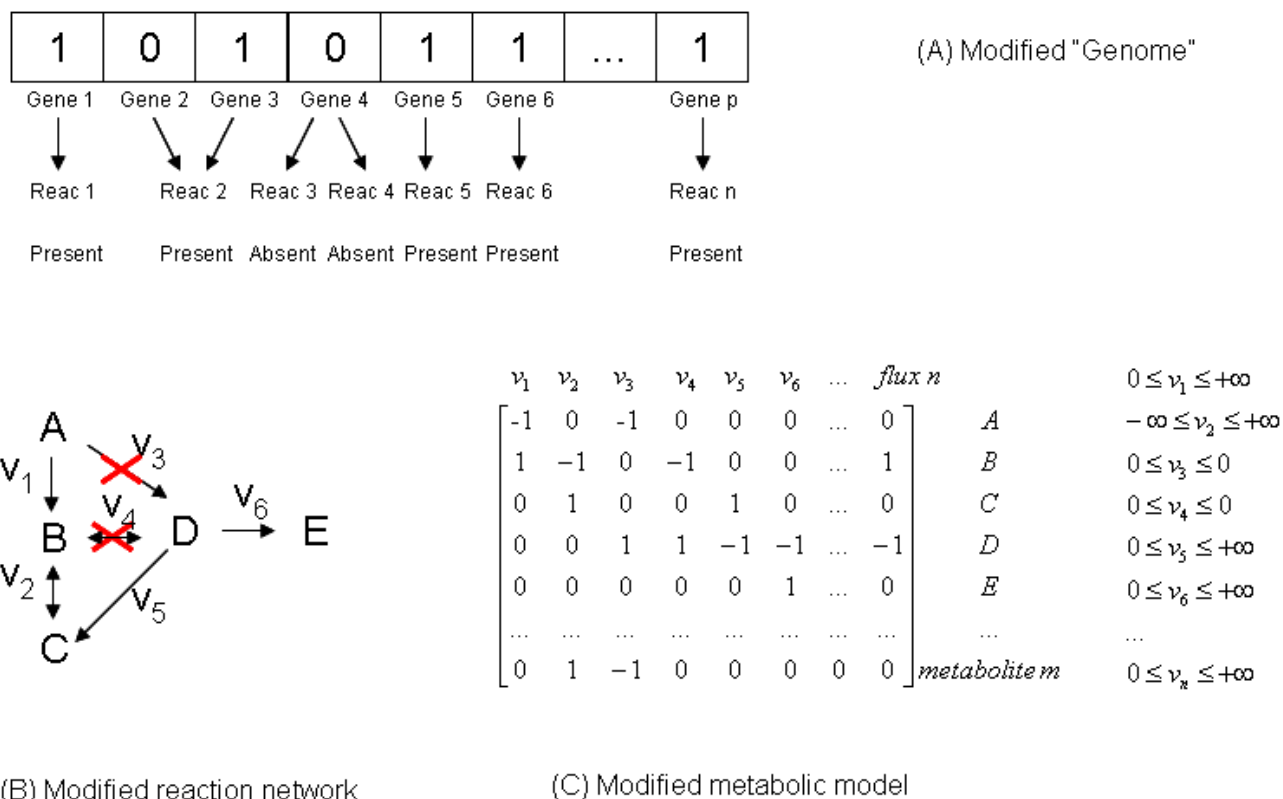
| 1 | 0 | 1 | 0 | 1 | 1 | ... | 1 |
|---|---|---|---|---|---|---|---|

(A) Modified "Genome"

Gene 1 Gene 2 Gene 3 Gene 4 Gene 5 Gene 6 Gene p

Reac 1 Reac 2 Reac 3 Reac 4 Reac 5 Reac 6 Reac n

Present Present Absent Absent Present Present Present

A
$v_1$
$v_3$
B
$v_4$
D
$v_6$
E
$v_2$
$v_5$
C

$v_1$ $v_2$ $v_3$ $v_4$ $v_5$ $v_6$ ... $flux\ n$

$\begin{bmatrix} -1 & 0 & -1 & 0 & 0 & 0 & \dots & 0 \\ 1 & -1 & 0 & -1 & 0 & 0 & \dots & 1 \\ 0 & 1 & 0 & 0 & 1 & 0 & \dots & 0 \\ 0 & 0 & 1 & 1 & -1 & -1 & \dots & -1 \\ 0 & 0 & 0 & 0 & 0 & 1 & \dots & 0 \\ \dots & \dots & \dots & \dots & \dots & \dots & \dots & \dots \\ 0 & 1 & -1 & 0 & 0 & 0 & 0 & 0 \end{bmatrix}$

A
B
C
D
E
...
metabolite m

$0 \le v_1 \le +\infty$
$-\infty \le v_2 \le +\infty$
$0 \le v_3 \le 0$
$0 \le v_4 \le 0$
$0 \le v_5 \le +\infty$
$0 \le v_6 \le +\infty$
...
$0 \le v_n \le +\infty$

(B) Modified reaction network

(C) Modified metabolic model